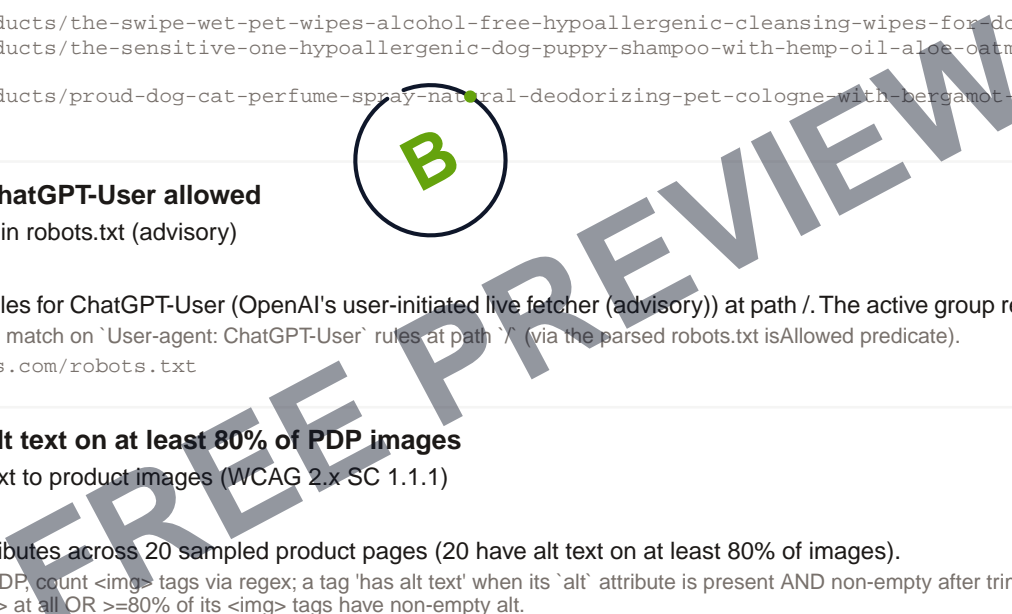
ducts/the-swipe-wet-pet-wipes-alcohol-free-hypoallergenic-cleansing-wipes-for-do
ducts/the-sensitive-one-hypoallergenic-dog-puppy-shampoo-with-hemp-oil-aloe-oatm

ducts/proud-dog-cat-perfume-spray-natural-deodorizing-pet-cologne-with-bergamot-

B

hatGPT-User allowed
in robots.txt (advisory)

les for ChatGPT-User (OpenAI's user-initiated live fetcher (advisory)) at path /. The active group re
match on `User-agent: ChatGPT-User` rules at path `/` (via the parsed robots.txt isAllowed predicate).
s.com/robots.txt

lt text on at least 80% of PDP images
xt to product images (WCAG 2.x SC 1.1.1)

ibutes across 20 sampled product pages (20 have alt text on at least 80% of images).
DP, count <img> tags via regex; a tag 'has alt text' when its `alt` attribute is present AND non-empty after trin
at all OR >=80% of its <img> tags have non-empty alt.

FREE PREVIEW